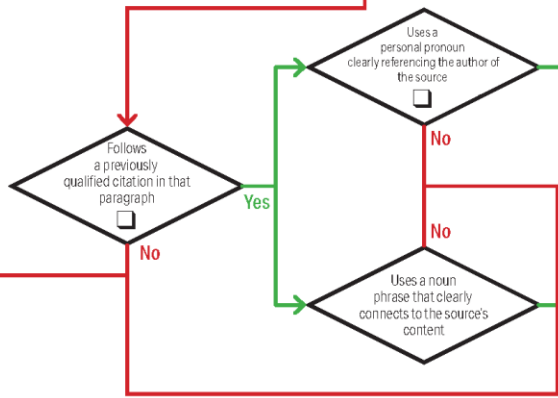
Uses a personal pronoun clearly referencing the author of the source

No

Follows a previously qualified citation in that paragraph

Yes

No

No

Uses a noun phrase that clearly connects to the source's content